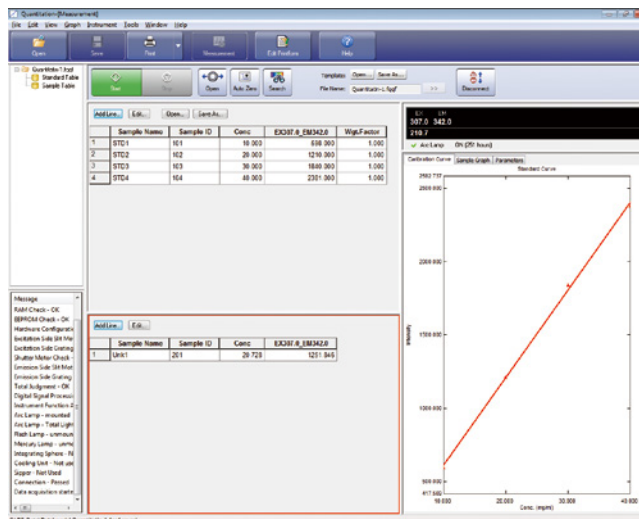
Quantitation-[Measurement]

File Edit View Graph Instrument Tools Window Help

Open Save Print Measurement Edit Positions Help

Quantitatn1.fqd
Standard Table
Sample Table

Start Stop Open Auto Zero Search

Template: Open... Save As...
File Name: Quantitatn-c.fqdf >>

Disconnect

Add Line... Edit... Open... Save As...

| | Sample Name | Sample ID | Conc | EX307.0_EM342.0 | Wgt.Factor |
|---|---|---|---|---|---|
| 1 | STD1 | 101 | 10.000 | 698.000 | 1.000 |
| 2 | STD2 | 102 | 20.000 | 1210.000 | 1.000 |
| 3 | STD3 | 103 | 30.000 | 1800.000 | 1.000 |
| 4 | STD4 | 104 | 40.000 | 2301.000 | 1.000 |

EX EM
307.0 342.0
210.7

Arc Lamp ON (251 hours)

Calibration Curve Sample Graph Parameters

Standard Curve

2582.737
2500.000
2000.000
1500.000
1000.000
500.000
417.660
Intensity
10.000 20.000 30.000 40.000
Conc. (mg/ml)

Add Line... Edit...

| | Sample Name | Sample ID | Conc | EX307.0_EM342.0 |
|---|---|---|---|---|
| 1 | Unk1 | 201 | 29.728 | 1251.846 |

Message
RAM Check - OK
EEPROM Check - OK
Hardware Configurati
Excitation Side SM Mo
Excitation Side Grating
Shutter Motor Check -
Emission Side SM Mot
Emission Side Grating
Total Judgment - OK
Digital Signal Processi
Instrument Function R
Arc Lamp - mounted
Arc Lamp - Total Light
Flash Lamp - unmoun
Mercury Lamp - unmo
Integrating Sphere - N
Cooling Unit - Not use
Sipper - Not Used
Connection - Passed
Data acquisition starte